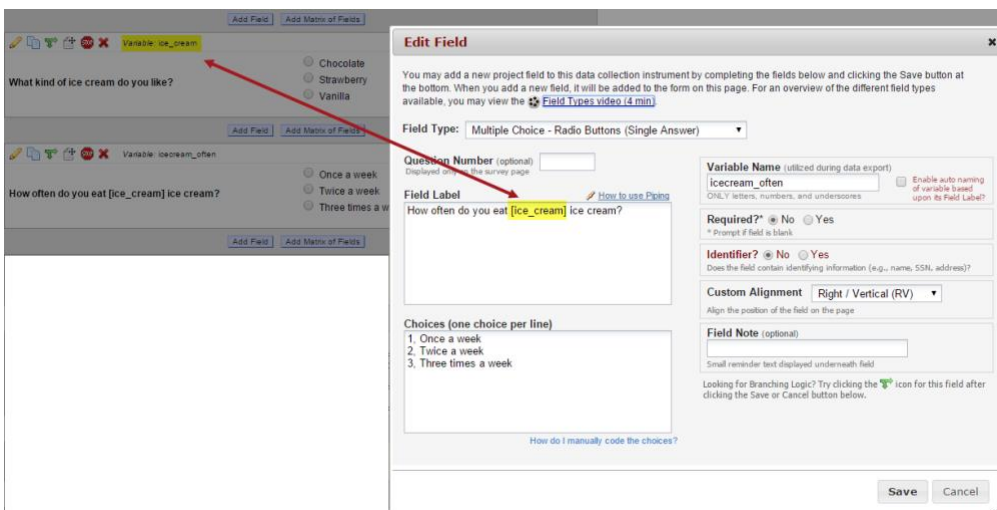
Add Field Add Matrix of Fields

Variable: ice_cream

What kind of ice cream do you like?

Chocolate
Strawberry
Vanilla

Add Field Add Matrix of Fields

Variable: icecream_often

How often do you eat [ice_cream] ice cream?

Once a week
Twice a week
Three times a w

Add Field Add Matrix of Fields

Edit Field

You may add a new project field to this data collection instrument by completing the fields below and clicking the Save button at the bottom. When you add a new field, it will be added to the form on this page. For an overview of the different field types available, you may view the Field Types video (4 min).

Field Type: Multiple Choice - Radio Buttons (Single Answer)

Question Number (optional)
Displayed only on the survey page

Field Label
How to use Piping
How often do you eat [ice_cream] ice cream?

Choices (one choice per line)
1, Once a week
2, Twice a week
3, Three times a week

How do I manually code the choices?

Variable Name (utilized during data export)
icecream_often
ONLY letters, numbers, and underscores
Enable auto naming of variable based upon its Field Label?

Required?* No Yes
* Prompt if field is blank

Identifier? No Yes
Does the field contain identifying information (e.g., name, SSN, address)?

Custom Alignment Right / Vertical (RV)
Align the position of the field on the page

Field Note (optional)
Small reminder text displayed underneath field

Looking for Branching Logic? Try clicking the icon for this field after clicking the Save or Cancel button below.

Save Cancel